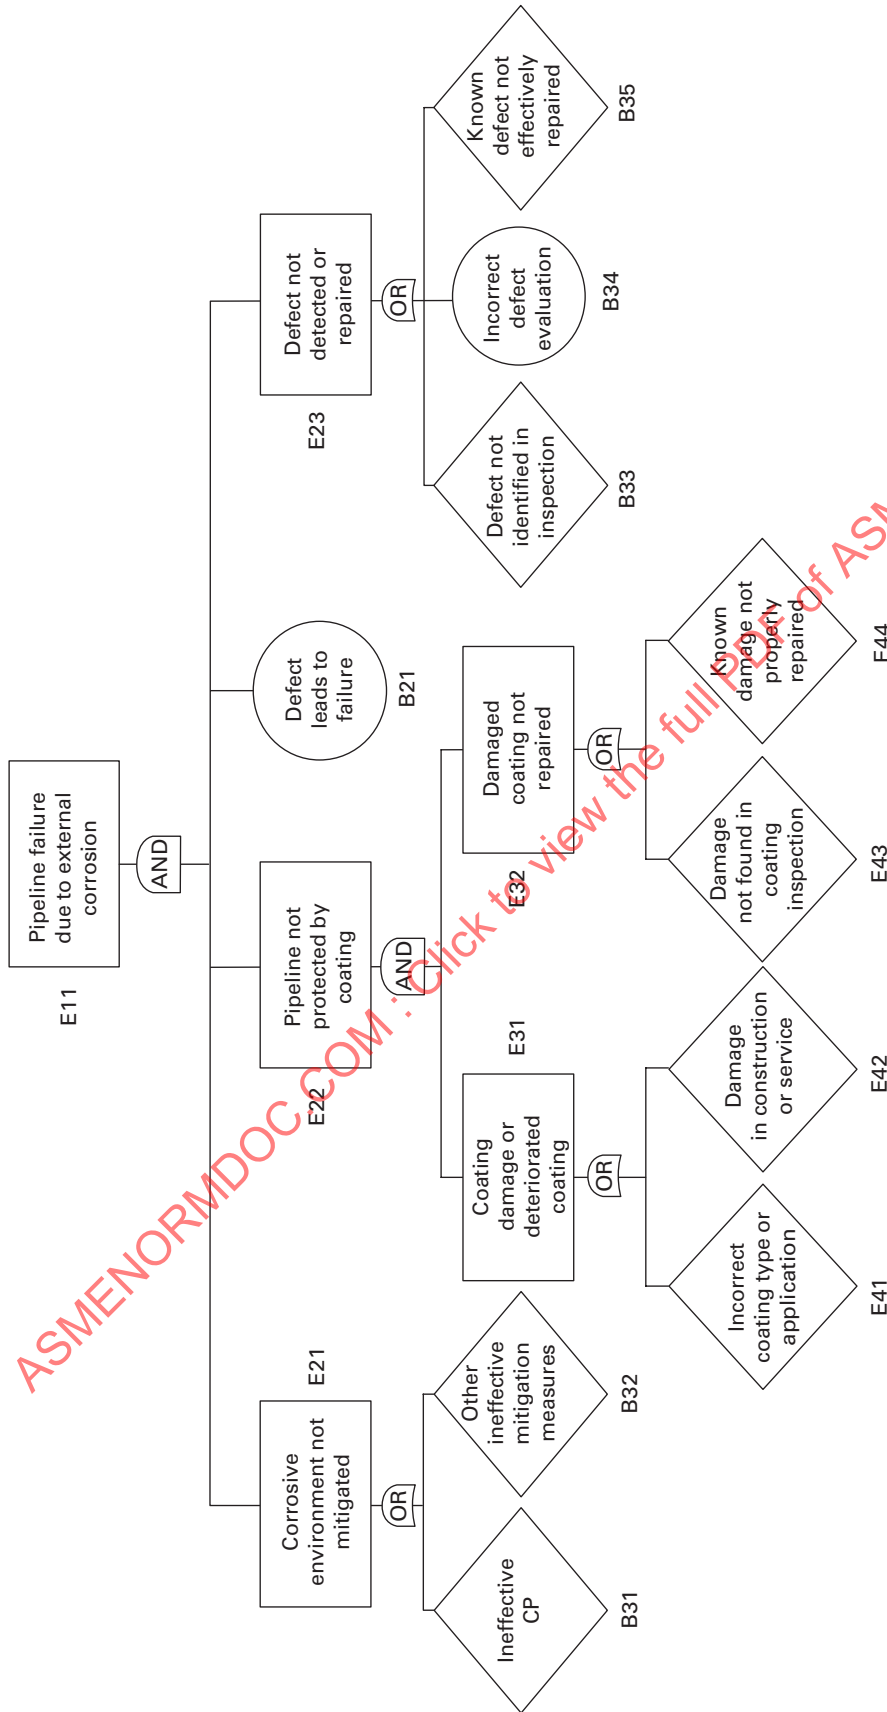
Pipeline failure due to external corrosion

E11

AND

Corrosive environment not mitigated

E21

OR

Ineffective CP

B31

Other ineffective mitigation measures

B32

Pipeline not protected by coating

E22

AND

Coating damage or deteriorated coating

E31

OR

Incorrect coating type or application

E41

Damage in construction or service

E42

Damaged coating not repaired

E32

OR

Damage not found in coating inspection

E43

Known damage not properly repaired

E44

Defect leads to failure

B21

Defect not detected or repaired

E23

OR

Defect not identified in inspection

B33

Incorrect defect evaluation

B34

Known defect not effectively repaired

B35

ASMENORMDOC.COM : Click to view the full PDF of ASM